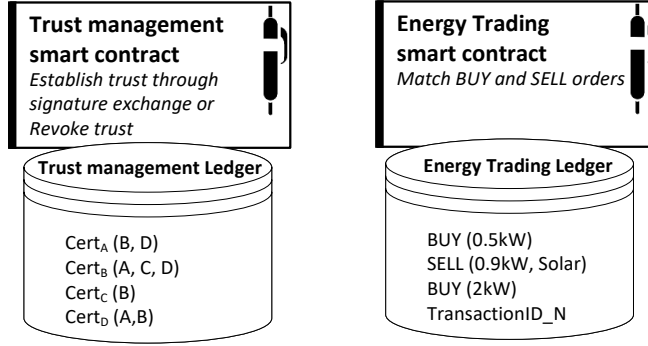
Trust management smart contract
Establish trust through signature exchange or Revoke trust

Trust management Ledger

Cert$_A$ (B, D)
Cert$_B$ (A, C, D)
Cert$_C$ (B)
Cert$_D$ (A,B)

Energy Trading smart contract
Match BUY and SELL orders

Energy Trading Ledger

BUY (0.5kW)
SELL (0.9kW, Solar)
BUY (2kW)
TransactionID_N